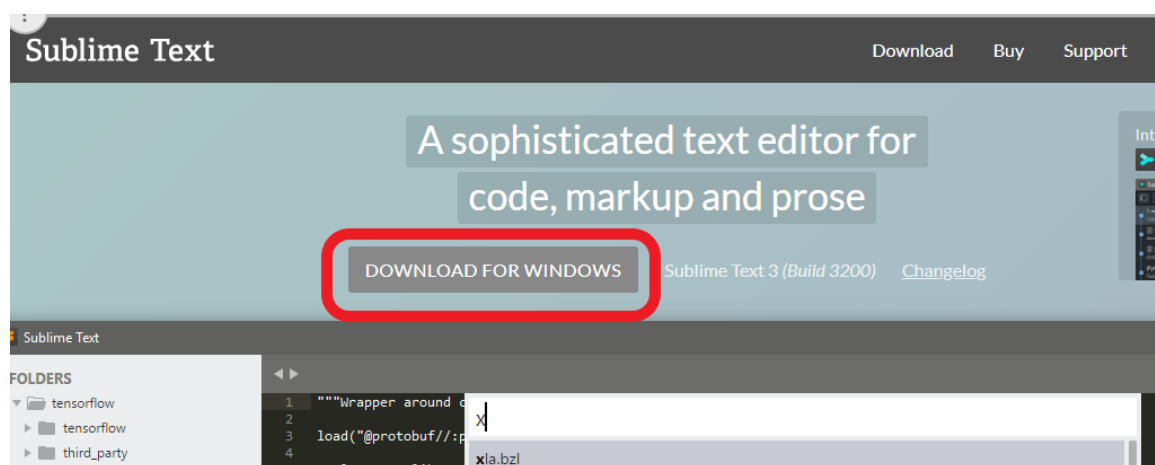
Sublime Text

Download Buy Support

A sophisticated text editor for code, markup and prose

DOWNLOAD FOR WINDOWS

Sublime Text 3 *(Build 3200)* Changelog

Int

Sublime Text

FOLDERS

tensorflow

tensorflow

third_party

1 """Wrapper around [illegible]
2
3 load("@protobuf//:p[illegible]
4

X

xla.bzl